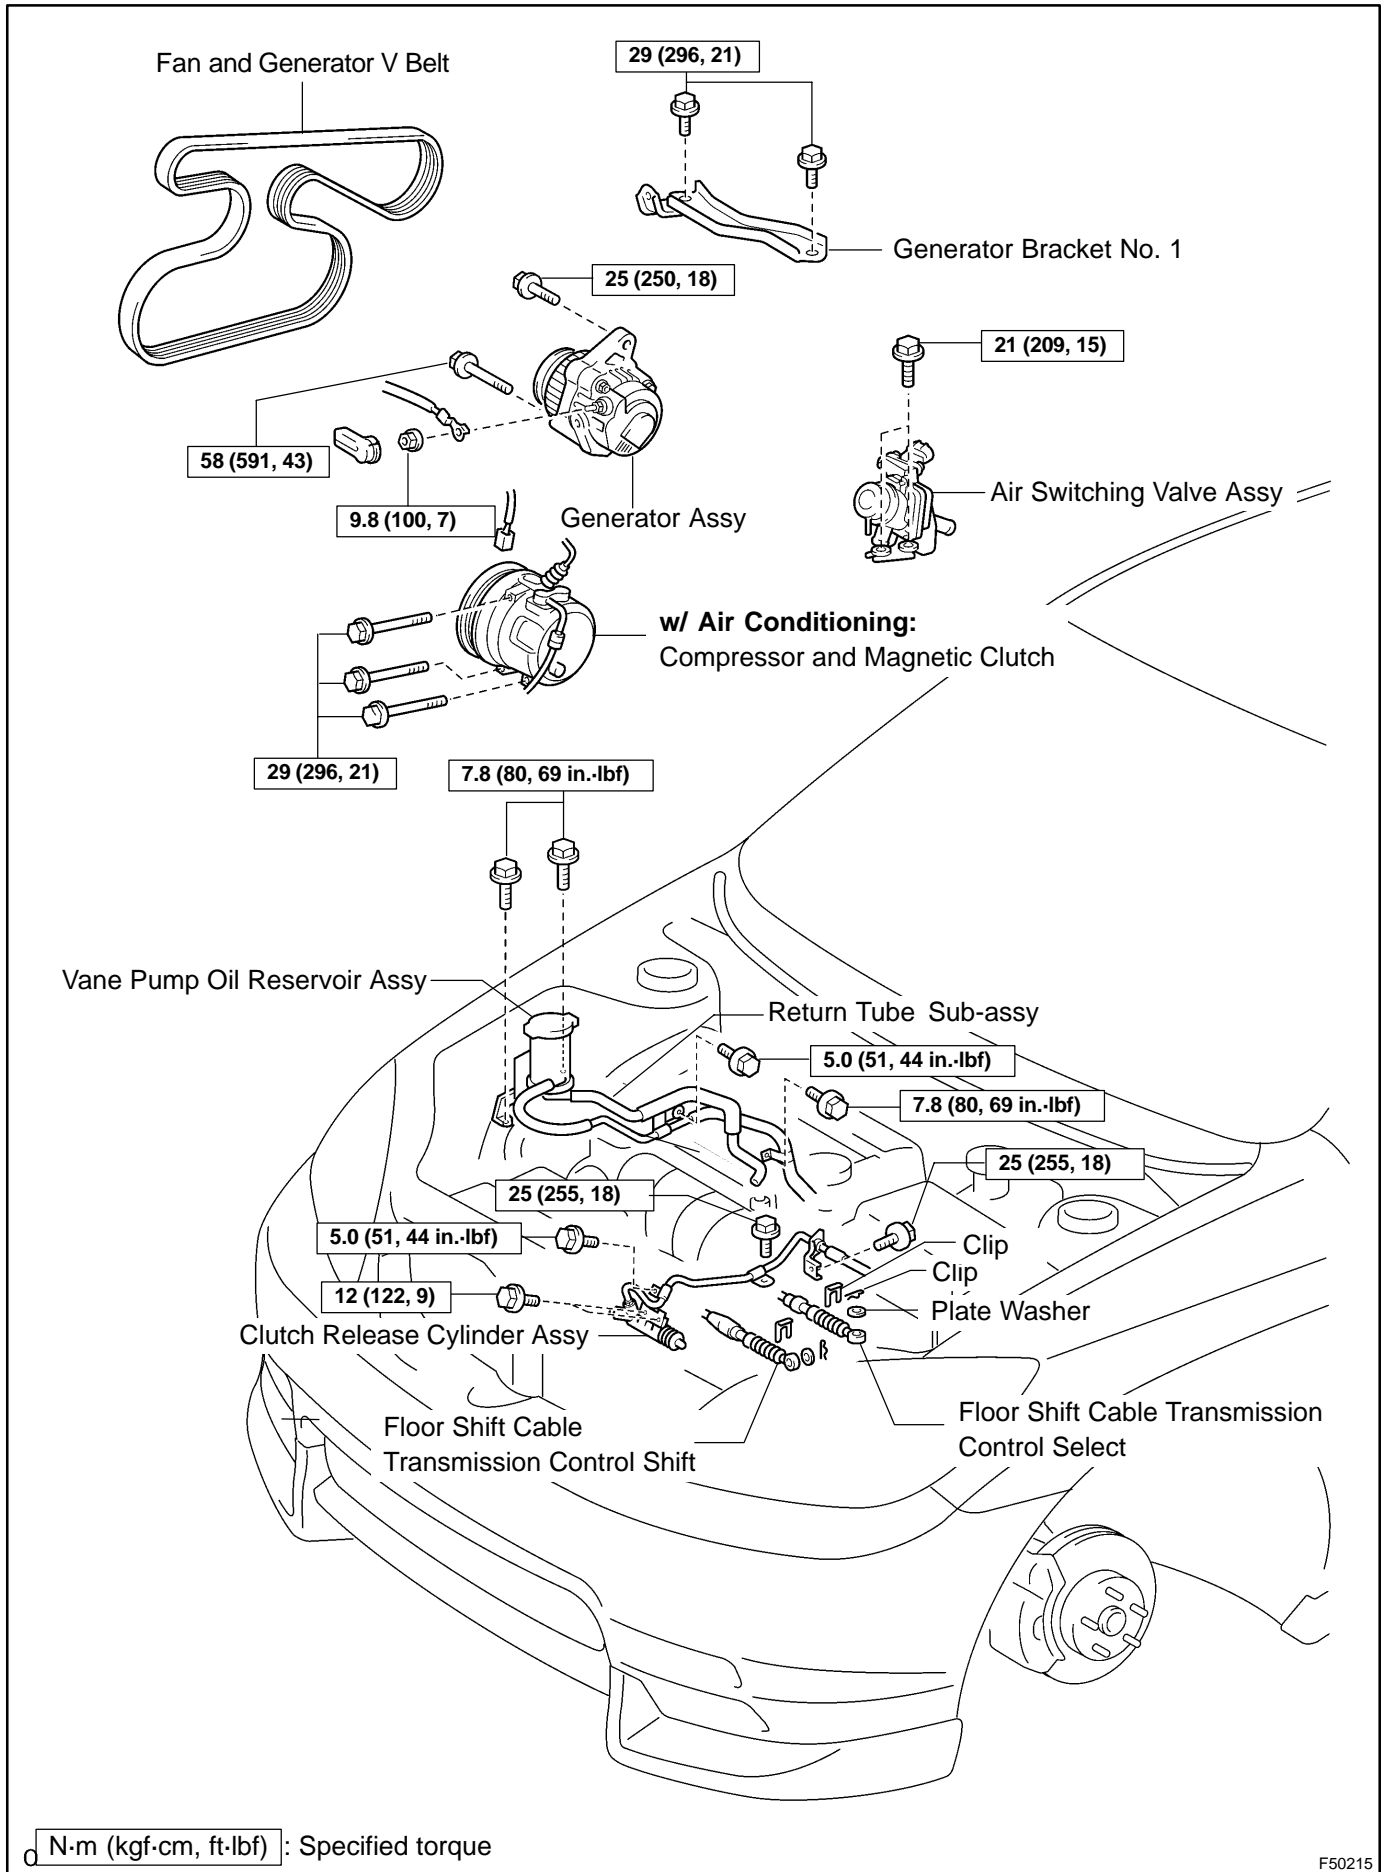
Fan and Generator V Belt

29 (296, 21)

Generator Bracket No. 1

25 (250, 18)

21 (209, 15)

58 (591, 43)

9.8 (100, 7)

Generator Assy

Air Switching Valve Assy

**w/ Air Conditioning:**
Compressor and Magnetic Clutch

29 (296, 21)

7.8 (80, 69 in.·lbf)

Vane Pump Oil Reservoir Assy

Return Tube Sub-assy

5.0 (51, 44 in.·lbf)

7.8 (80, 69 in.·lbf)

25 (255, 18)

25 (255, 18)

5.0 (51, 44 in.·lbf)

Clip

Clip

12 (122, 9)

Plate Washer

Clutch Release Cylinder Assy

Floor Shift Cable Transmission Control Shift

Floor Shift Cable Transmission Control Select

0 N·m (kgf·cm, ft·lbf) : Specified torque

F50215